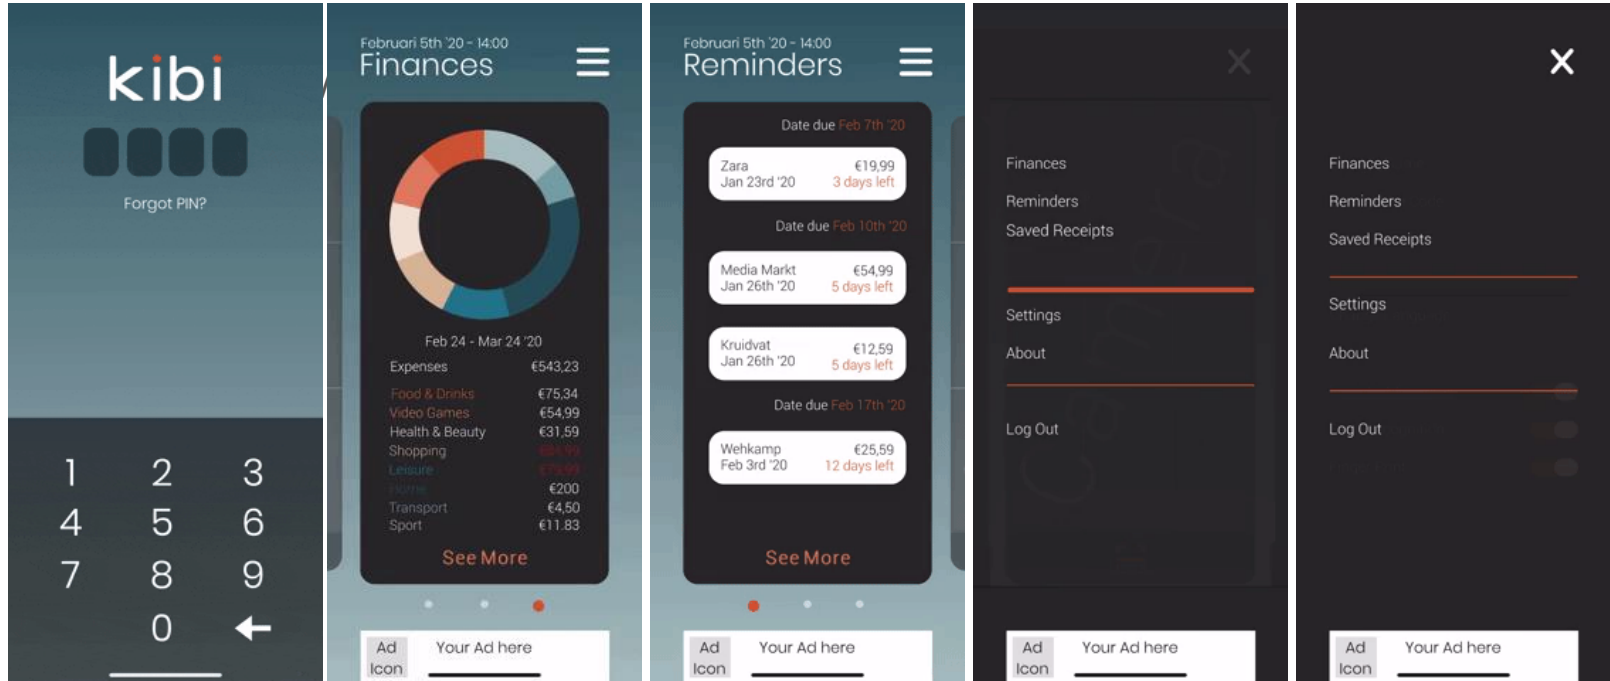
kibi

Forgot PIN?

1 2 3
4 5 6
7 8 9
0

Februari 5th '20 - 14:00
Finances

Feb 24 - Mar 24 '20

| Expenses | €543,23 |
|---|---|
| Food & Drinks | €75,34 |
| Video Games | €54,99 |
| Health & Beauty | €31,59 |
| Shopping | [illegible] |
| Leisure | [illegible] |
| Home | €200 |
| Transport | €4,50 |
| Sport | €11.83 |

See More

Ad Icon Your Ad here

Februari 5th '20 - 14:00
Reminders

Date due Feb 7th '20
Zara €19,99
Jan 23rd '20 3 days left

Date due Feb 10th '20
Media Markt €54,99
Jan 26th '20 5 days left

Kruidvat €12,59
Jan 26th '20 5 days left

Date due Feb 17th '20
Wehkamp €25,59
Feb 3rd '20 12 days left

See More

Ad Icon Your Ad here

Finances
Reminders
Saved Receipts
Settings
About
Log Out

Ad Icon Your Ad here

Finances
Reminders
Saved Receipts
Settings
About
Log Out

Ad Icon Your Ad here